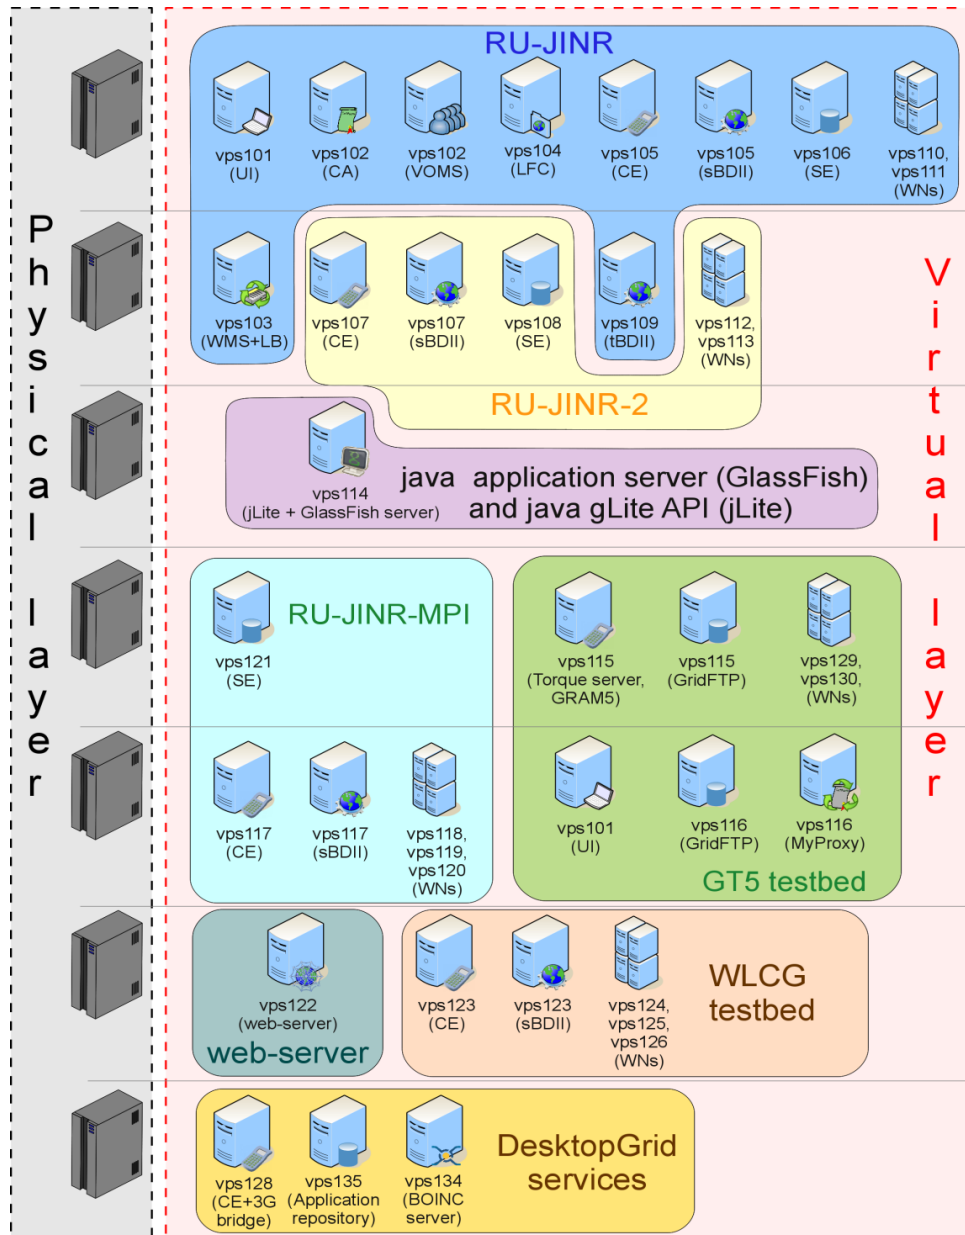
Physical layer

Virtual layer

RU-JINR

vps101 (UI)

vps102 (CA)

vps102 (VOMS)

vps104 (LFC)

vps105 (CE)

vps105 (sBDII)

vps106 (SE)

vps110, vps111 (WNs)

vps103 (WMS+LB)

vps107 (CE)

vps107 (sBDII)

vps108 (SE)

vps109 (tBDII)

vps112, vps113 (WNs)

RU-JINR-2

vps114 (jLite + GlassFish server)

java application server (GlassFish) and java gLite API (jLite)

RU-JINR-MPI

vps121 (SE)

vps117 (CE)

vps117 (sBDII)

vps118, vps119, vps120 (WNs)

vps115 (Torque server, GRAM5)

vps115 (GridFTP)

vps129, vps130, (WNs)

vps101 (UI)

vps116 (GridFTP)

vps116 (MyProxy)

GT5 testbed

vps122 (web-server)

web-server

vps123 (CE)

vps123 (sBDII)

vps124, vps125, vps126 (WNs)

WLCG testbed

vps128 (CE+3G bridge)

vps135 (Application repository)

vps134 (BOINC server)

DesktopGrid services